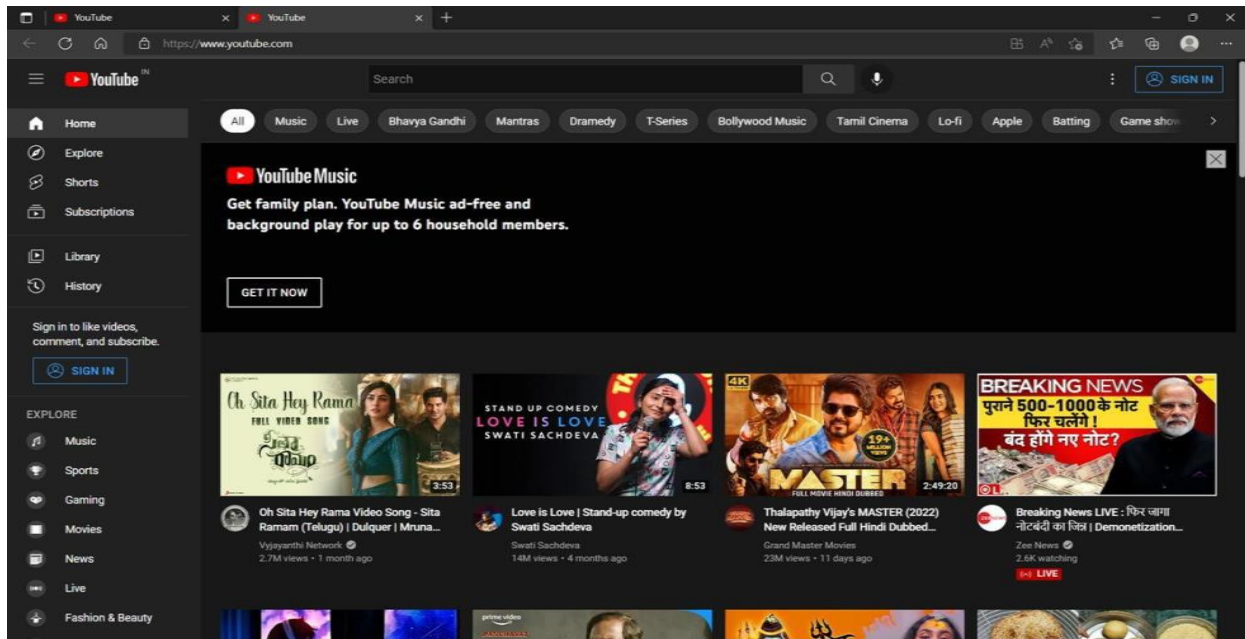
YouTube × YouTube × +

https://www.youtube.com

YouTube IN

Search

SIGN IN

Home
Explore
Shorts
Subscriptions

Library
History

Sign in to like videos, comment, and subscribe.

SIGN IN

EXPLORE

Music
Sports
Gaming
Movies
News
Live
Fashion & Beauty

All Music Live Bhavya Gandhi Mantras Dramedy T-Series Bollywood Music Tamil Cinema Lo-fi Apple Batting Game show

YouTube Music

Get family plan. YouTube Music ad-free and background play for up to 6 household members.

GET IT NOW

Oh Sita Hey Rama FULL VIDEO SONG
3:53
Oh Sita Hey Rama Video Song - Sita Ramam (Telugu) | Dulquer | Mruna...
Vyjayanthi Network
2.7M views • 1 month ago

STAND UP COMEDY LOVE IS LOVE SWATI SACHDEVA
8:53
Love is Love | Stand-up comedy by Swati Sachdeva
Swati Sachdeva
14M views • 4 months ago

4K MASTER FULL MOVIE HINDI DUBBED 19+ MILLION VIEWS
2:49:20
Thalapathy Vijay's MASTER (2022) New Released Full Hindi Dubbed...
Grand Master Movies
23M views • 11 days ago

BREAKING NEWS पुराने 500-1000 के नोट फिर चलेंगे ! बंद होंगे नए नोट?
Breaking News LIVE : फिर जागा नोटबंदी का जिन्न | Demonetization...
Zee News
2.6K watching
LIVE

prime video